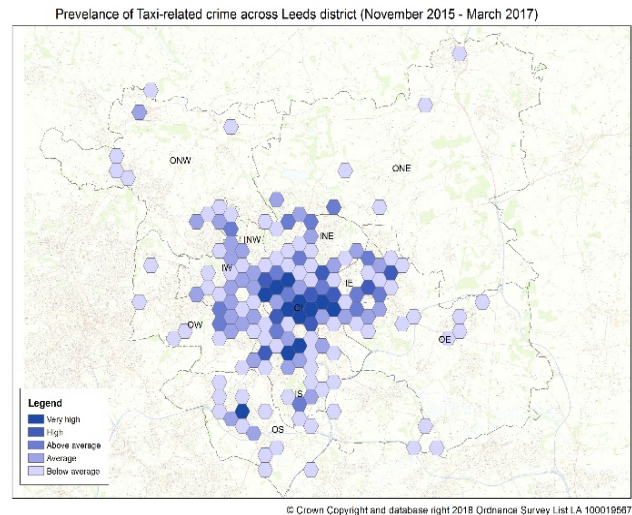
Prevelance of Taxi-related crime across Leeds district (November 2015 - March 2017)

ONW

ONE

INW

INE

IW

CI

IE

OW

OE

S

OS

Legend
Very high
High
Above average
Average
Below average

© Crown Copyright and database right 2018 Ordnance Survey List LA 100019567